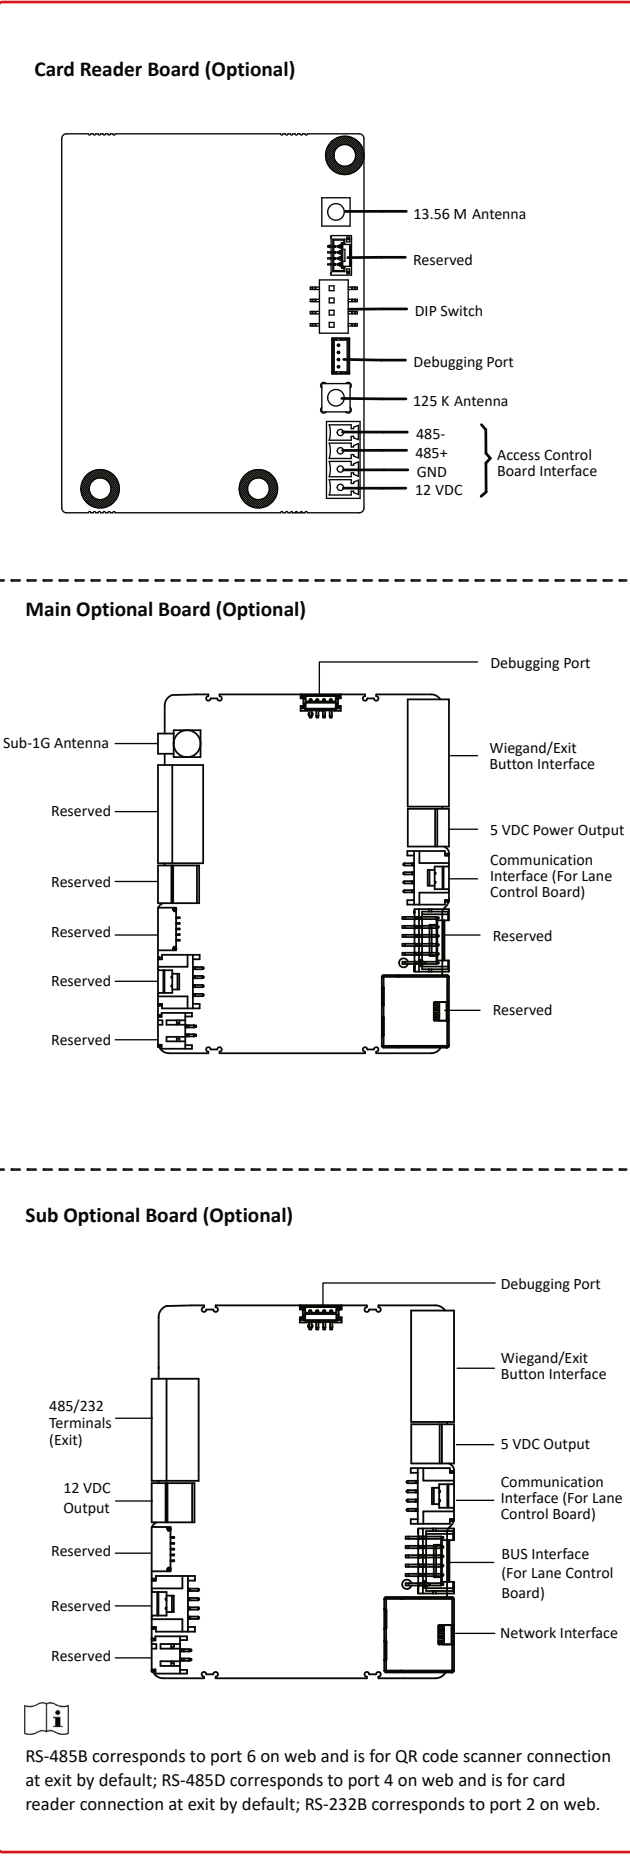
Card Reader Board (Optional)

13.56 M Antenna

Reserved

DIP Switch

Debugging Port

125 K Antenna

485-

485+

GND

12 VDC

Access Control Board Interface

Main Optional Board (Optional)

Debugging Port

Sub-1G Antenna

Wiegand/Exit Button Interface

Reserved

5 VDC Power Output

Communication Interface (For Lane Control Board)

Reserved

Reserved

Reserved

Reserved

Reserved

Reserved

Sub Optional Board (Optional)

Debugging Port

Wiegand/Exit Button Interface

485/232 Terminals (Exit)

5 VDC Output

12 VDC Output

Communication Interface (For Lane Control Board)

Reserved

BUS Interface (For Lane Control Board)

Reserved

Network Interface

Reserved

RS-485B corresponds to port 6 on web and is for QR code scanner connection at exit by default; RS-485D corresponds to port 4 on web and is for card reader connection at exit by default; RS-232B corresponds to port 2 on web.